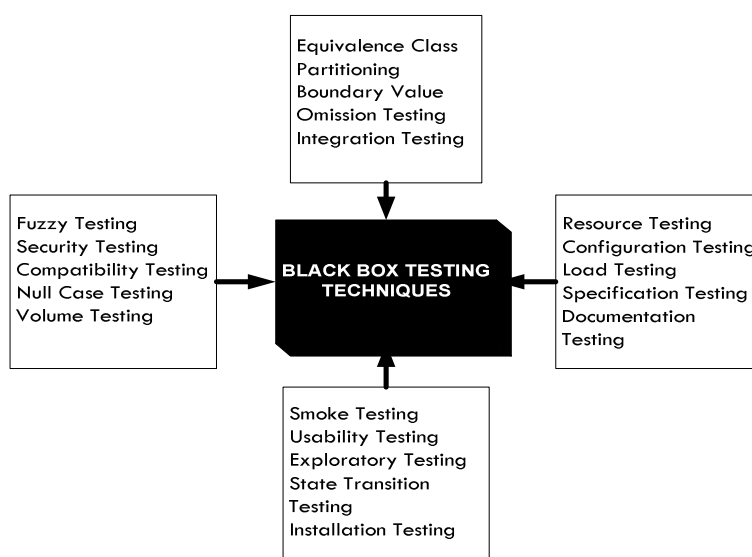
Equivalence Class
Partitioning
Boundary Value
Omission Testing
Integration Testing

Fuzzy Testing
Security Testing
Compatibility Testing
Null Case Testing
Volume Testing

BLACK BOX TESTING TECHNIQUES

Resource Testing
Configuration Testing
Load Testing
Specification Testing
Documentation
Testing

Smoke Testing
Usability Testing
Exploratory Testing
State Transition
Testing
Installation Testing